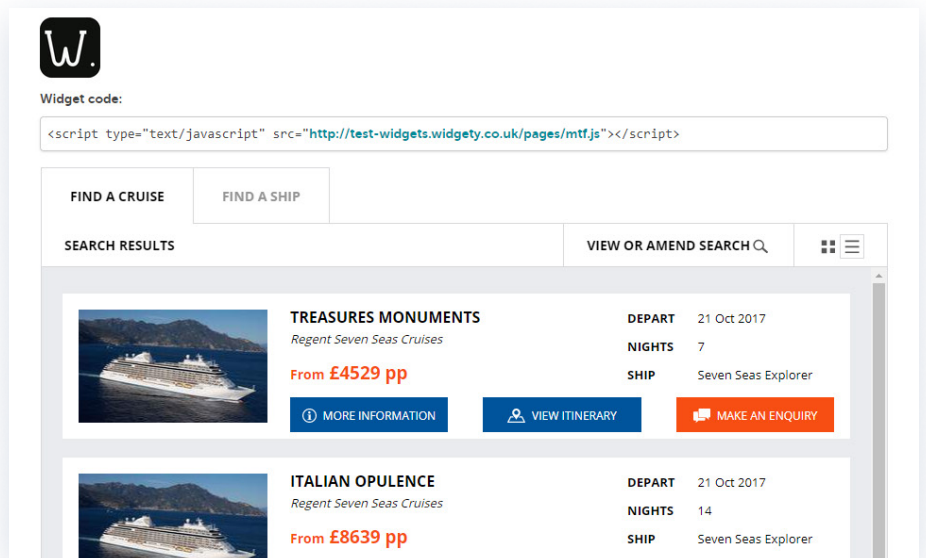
W.

Widget code:

<script type="text/javascript" src="http://test-widgets.widgety.co.uk/pages/mtf.js"></script>

FIND A CRUISE

FIND A SHIP

SEARCH RESULTS

VIEW OR AMEND SEARCH

TREASURES MONUMENTS

Regent Seven Seas Cruises

From £4529 pp

| DEPART | 21 Oct 2017 |
|---|---|
| NIGHTS | 7 |
| SHIP | Seven Seas Explorer |

MORE INFORMATION

VIEW ITINERARY

MAKE AN ENQUIRY

ITALIAN OPULENCE

Regent Seven Seas Cruises

From £8639 pp

| DEPART | 21 Oct 2017 |
|---|---|
| NIGHTS | 14 |
| SHIP | Seven Seas Explorer |